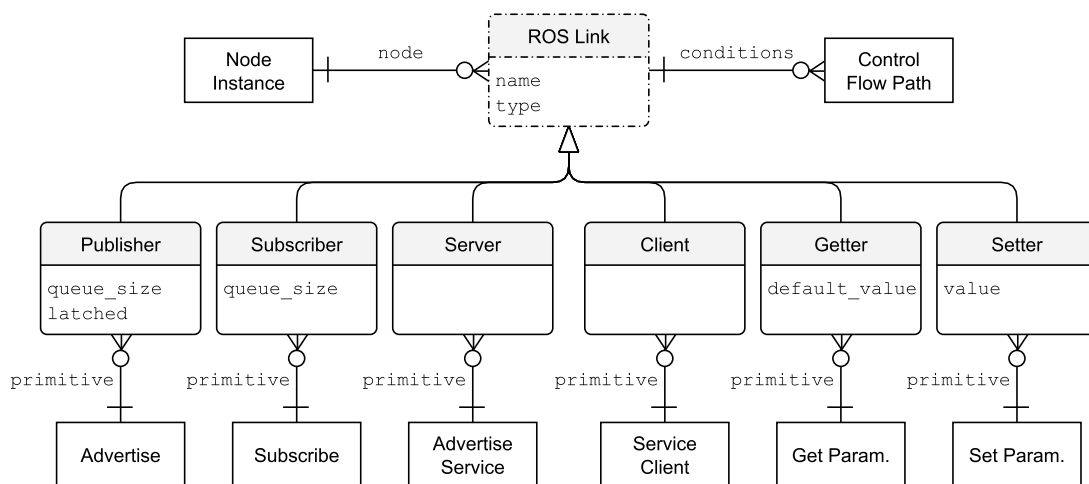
Node Instance

node

ROS Link
name
type

conditions

Control Flow Path

Publisher
queue_size
latched

Subscriber
queue_size

Server

Client

Getter
default_value

Setter
value

primitive

primitive

primitive

primitive

primitive

primitive

Advertise

Subscribe

Advertise Service

Service Client

Get Param.

Set Param.